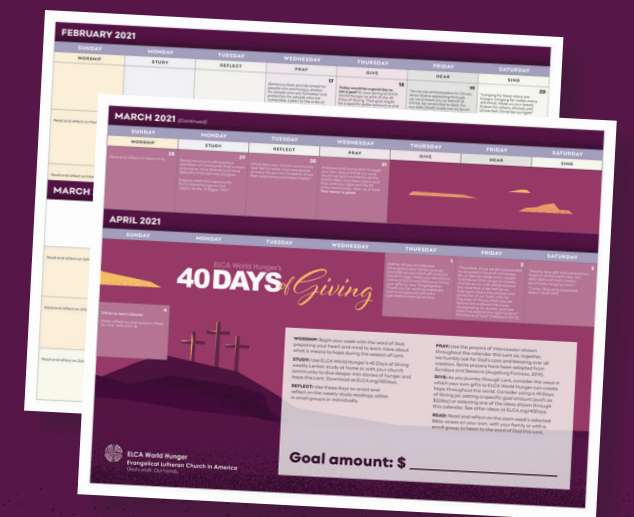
FEBRUARY 2021

SUNDAY
WORSHIP

MONDAY
STUDY

TUESDAY
REFLECT

WEDNESDAY
PRAY

THURSDAY
GIVE

FRIDAY
HEAR

SATURDAY
SING

17

18

19

20

MARCH

MARCH 2021 (Continued)

SUNDAY
WORSHIP

MONDAY
STUDY

TUESDAY
REFLECT

WEDNESDAY
PRAY

THURSDAY
GIVE

FRIDAY
HEAR

SATURDAY
SING

28

29

30

31

APRIL 2021

SUNDAY

MONDAY

TUESDAY

WEDNESDAY

THURSDAY

FRIDAY

SATURDAY

1

2

3

4

ELCA World Hunger's
40 DAYS of Giving

WORSHIP: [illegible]

STUDY: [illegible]

REFLECT: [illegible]

PRAY: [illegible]

GIVE: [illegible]

READ: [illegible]

ELCA World Hunger
Evangelical Lutheran Church in America
God's work. Our hands.

Goal amount: $